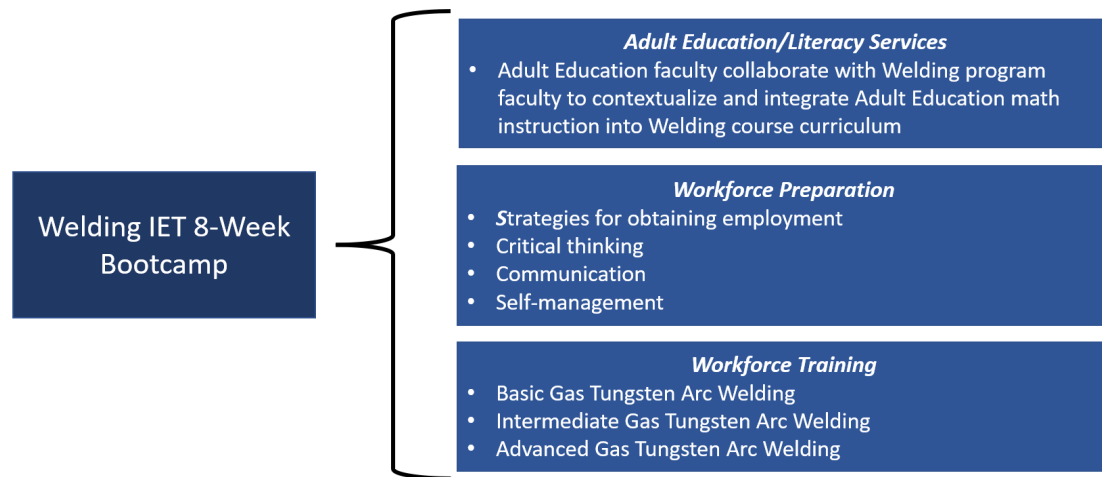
Welding IET 8-Week Bootcamp

Adult Education/Literacy Services
• Adult Education faculty collaborate with Welding program faculty to contextualize and integrate Adult Education math instruction into Welding course curriculum

Workforce Preparation
• Strategies for obtaining employment
• Critical thinking
• Communication
• Self-management

Workforce Training
• Basic Gas Tungsten Arc Welding
• Intermediate Gas Tungsten Arc Welding
• Advanced Gas Tungsten Arc Welding